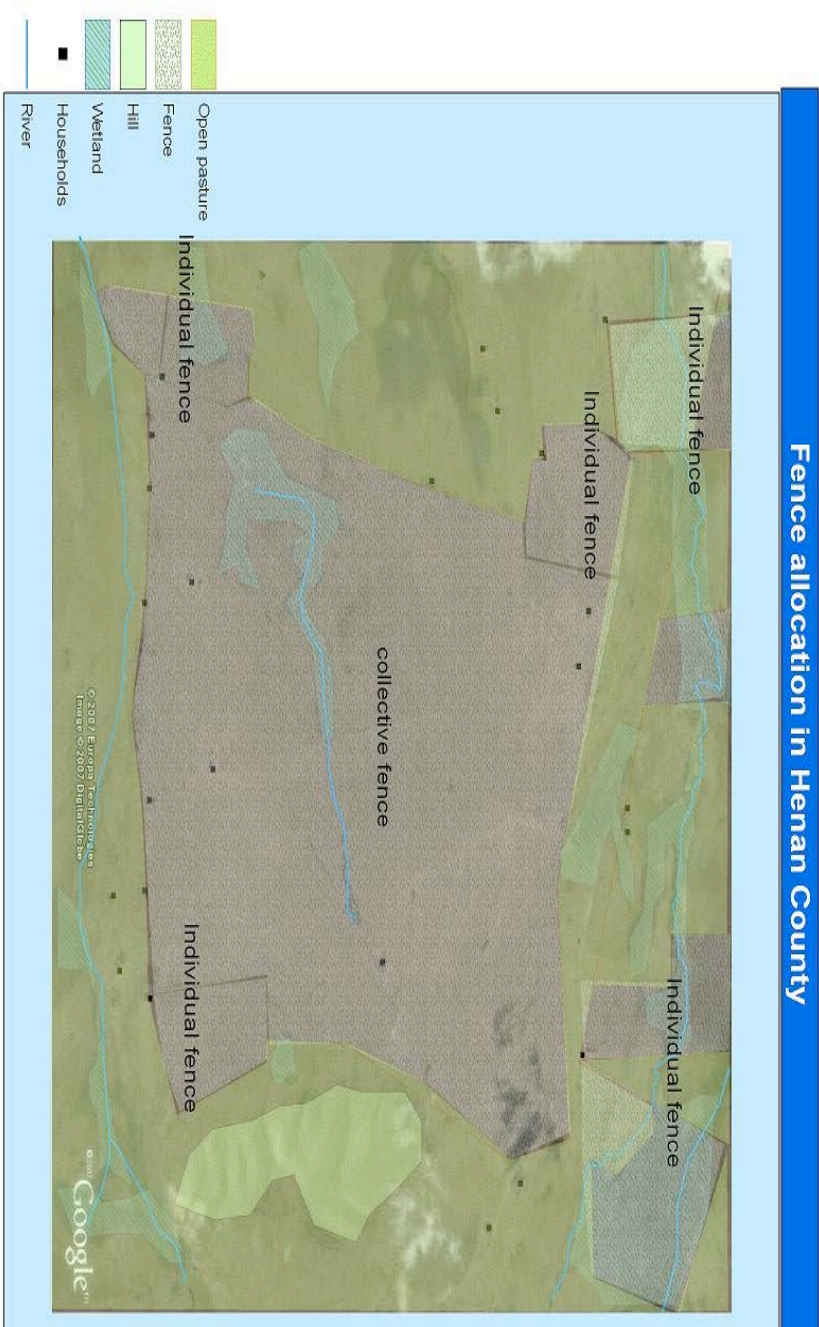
Fence allocation in Henan County

Open pasture
Fence
Hill
Wetland
Households
River

Individual fence
Individual fence
Individual fence
collective fence
Individual fence
Individual fence

© 2007 Europa Technologies
Image © 2007 DigitalGlobe

© 2007 Google™